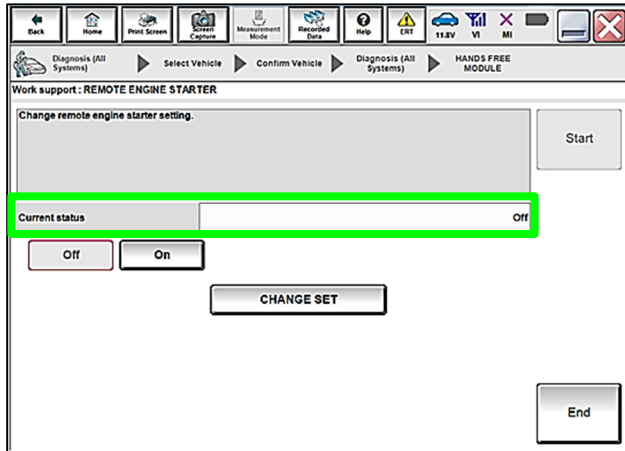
Back Home Print Screen Screen Capture Measurement Mode Recorded Data Help ERT 11.8V VI MI

Diagnosis (All Systems) Select Vehicle Confirm Vehicle Diagnosis (All Systems) HANDS FREE MODULE

Work support : REMOTE ENGINE STARTER

Change remote engine starter setting.

Start

Current status Off

Off On

CHANGE SET

End